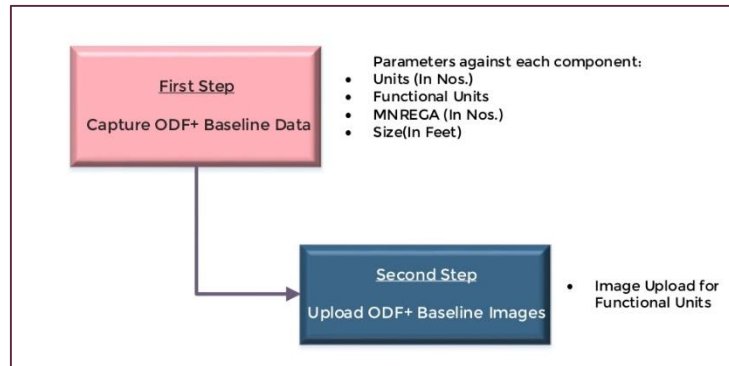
First Step

Capture ODF+ Baseline Data

Parameters against each component:

- Units (In Nos.)
- Functional Units
- MNREGA (In Nos.)
- Size(In Feet)

Second Step

Upload ODF+ Baseline Images

- Image Upload for Functional Units